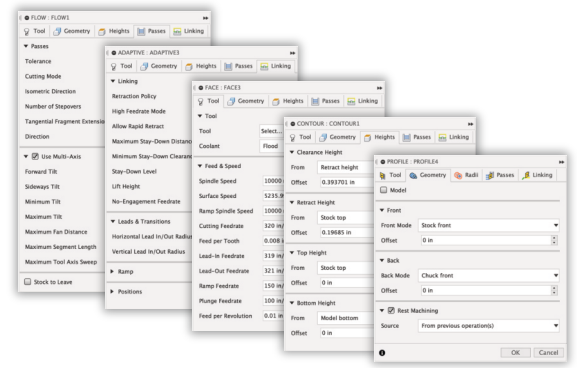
FLOW : FLOW1
Tool Geometry Heights Passes Linking
Passes
Tolerance
Cutting Mode
Isometric Direction
Number of Stepovers
Tangential Fragment Extensio
Direction
Use Multi-Axis
Forward Tilt
Sideways Tilt
Minimum Tilt
Maximum Tilt
Maximum Fan Distance
Maximum Segment Length
Maximum Tool Axis Sweep
Stock to Leave

ADAPTIVE : ADAPTIVE3
Tool Geometry Heights Passes Linking
Linking
Retraction Policy
High Feedrate Mode
Allow Rapid Retract
Maximum Stay-Down Distanc
Minimum Stay-Down Clearan
Stay-Down Level
Lift Height
No-Engagement Feedrate
Leads & Transitions
Horizontal Lead In/Out Radiu
Vertical Lead In/Out Radius
Ramp
Positions

FACE : FACE3
Tool Geometry Heights Passes Linking
Tool
Tool Select...
Coolant Flood
Feed & Speed
Spindle Speed 10000
Surface Speed 5235.9
Ramp Spindle Speed 10000
Cutting Feedrate 320 in/
Feed per Tooth 0.008 i
Lead-In Feedrate 119 in/
Lead-Out Feedrate 321 in/
Ramp Feedrate 150 in/
Plunge Feedrate 100 in/
Feed per Revolution 0.01 in

CONTOUR : CONTOUR1
Tool Geometry Heights Passes Linking
Clearance Height
From Retract height
Offset 0.393701 in
Retract Height
From Stock top
Offset 0.19685 in
Top Height
From Stock top
Offset 0 in
Bottom Height
From Model bottom
Offset 0 in

PROFILE : PROFILE4
Tool Geometry Radii Passes Linking
Model
Front
From Mode Stock front
Offset 0 in
Back
Back Mode Chuck front
Offset 0 in
Rest Machining
Source From previous operation(s)
OK Cancel